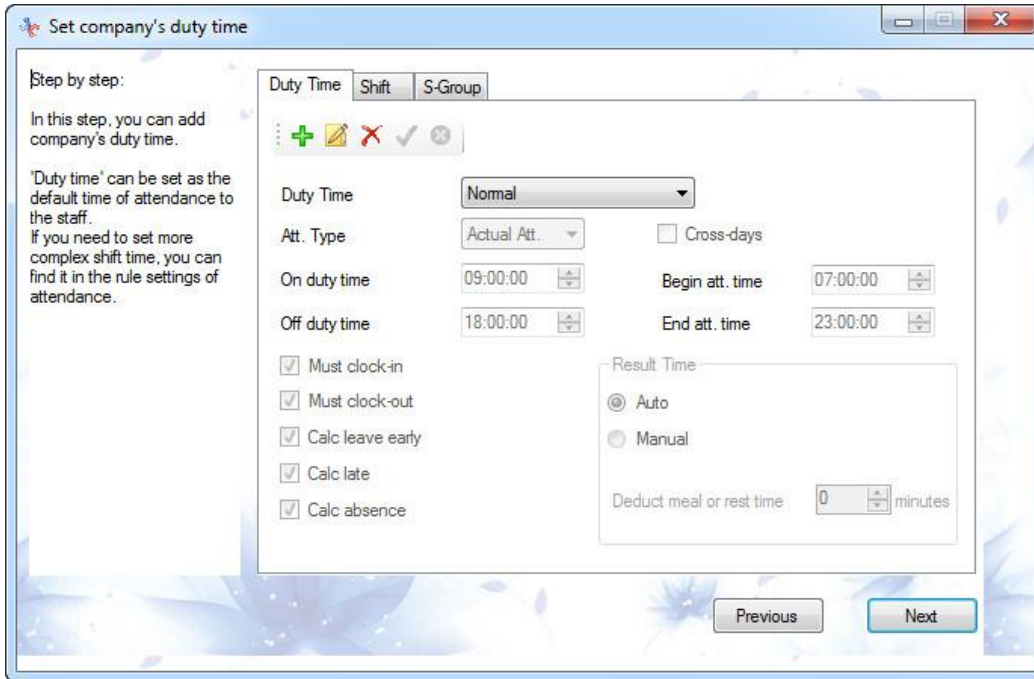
Set company's duty time

Step by step:

In this step, you can add company's duty time.

"Duty time" can be set as the default time of attendance to the staff.
If you need to set more complex shift time, you can find it in the rule settings of attendance.

Duty Time | Shift | S-Group

Duty Time: Normal
Att. Type: Actual Att.
Cross-days
On duty time: 09:00:00
Begin att. time: 07:00:00
Off duty time: 18:00:00
End att. time: 23:00:00

Must clock-in
Must clock-out
Calc leave early
Calc late
Calc absence

Result Time
Auto
Manual
Deduct meal or rest time 0 minutes

Previous
Next